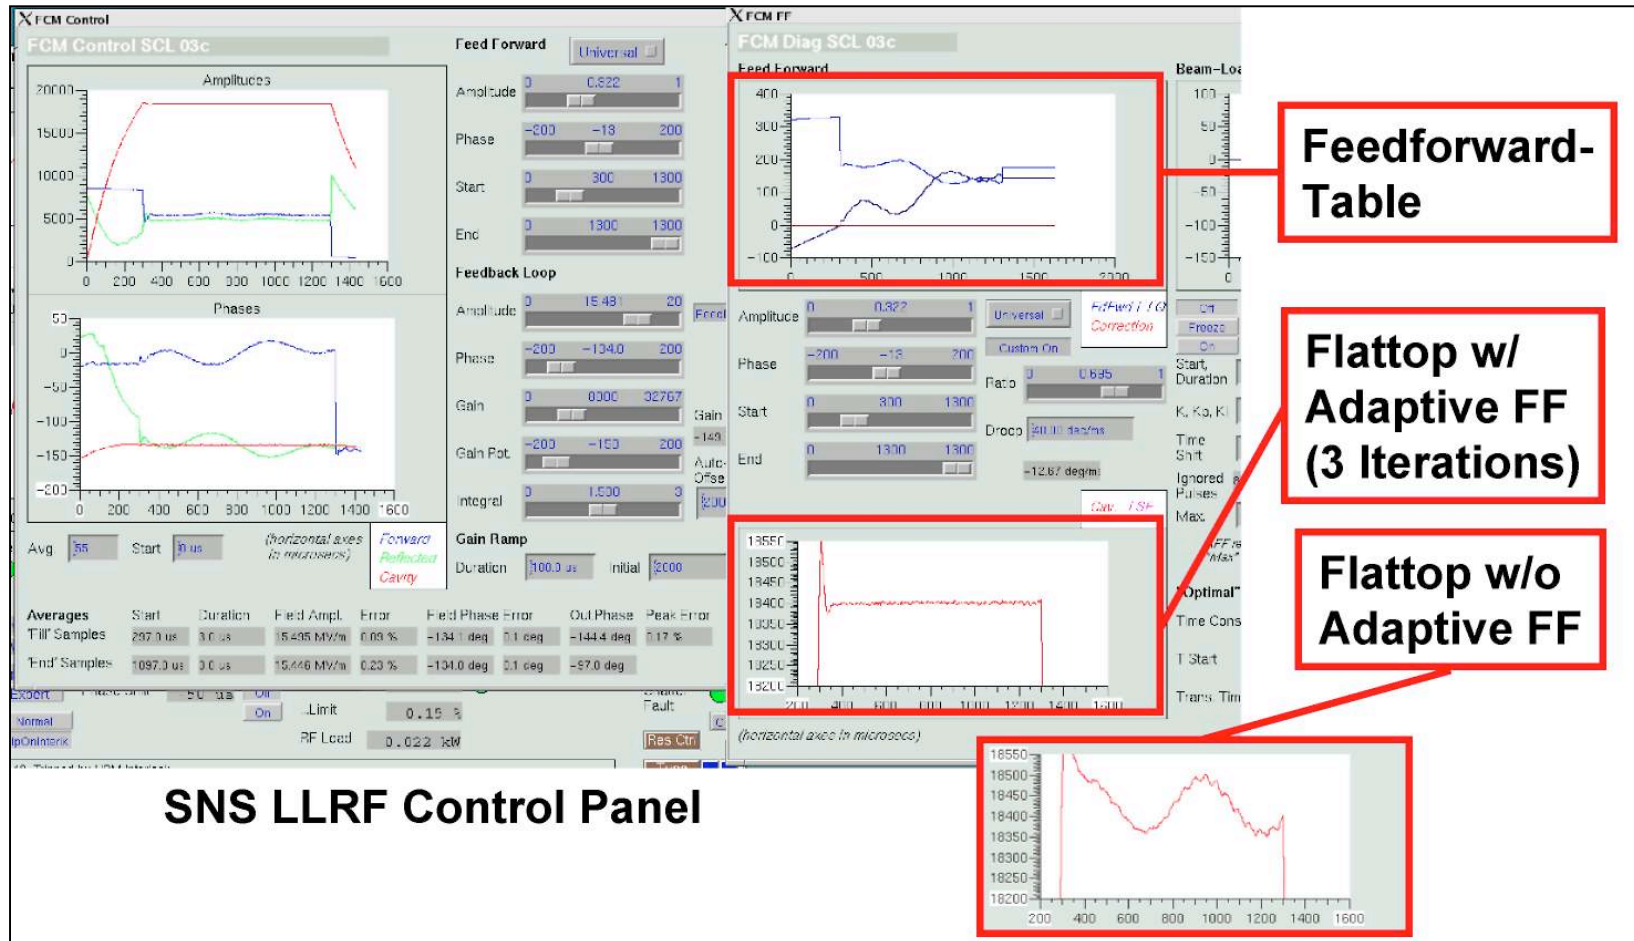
FCM Control
FCM Control SCL 03c
Amplitudes
20000
15000
10000
5000
0
0 200 400 600 800 1000 1200 1400 1600
Phases
50
0
−50
−100
−150
−200
0 200 400 600 800 1000 1200 1400 1600
Avg 55 Start 0 us
(horizontal axes in microsecs)
Forward
Reflected
Cavity
Feed Forward
Universal
Amplitude 0 0.822 1
Phase −200 −18 200
Start 0 300 1300
End 0 1300 1300
Feedback Loop
Amplitude 0 15.481 20
Phase −200 −134.0 200
Gain 0 8000 32767
Gain Pot −200 −150 200
Integral 0 1.500 3
Gain Ramp
Duration 100.0 us Initial 2000
Averages Start Duration Field Ampl. Error Field Phase Error Out Phase Peak Error
'Fill' Samples 297.0 us 3.0 us 15.495 MV/m 0.09 % −134.1 deg 0.1 deg −144.4 deg 0.17 %
'End' Samples 1097.0 us 0.0 us 15.446 MV/m 0.23 % −134.0 deg 0.1 deg −97.0 deg
Expert
Normal
IpOnInterlk
On
Limit 0.15 %
RF Load 0.022 kW
Fault
Res Ctrl
FCM FF
FCM Diag SCL 03c
Feed Forward
400
300
200
100
0
−100
0 500 1000 1500 2000
Amplitude 0 0.822 1
Phase −200 −18 200
Start 0 300 1300
End 0 1300 1300
Universal
Custom On
FdFwd FG Correction
Ratio 0 0.695 1
Droop 40.00 deg/ms
−12.67 deg/ms
Cav. FSF
13550
13500
13450
13400
13350
13300
13250
13200
200 400 600 800 1000 1200 1400 1600
(horizontal axes in microsecs)
Beam-Loa
100
50
0
−50
−100
−150
Freeze
On
Start, Duration
K, Kp, Ki
Time Shift
Ignored Pulses
Max
"Optimal"
Time Cons
T Start
Trans. Tim
Feedforward-Table
Flattop w/ Adaptive FF (3 Iterations)
Flattop w/o Adaptive FF
18550
18500
18450
18400
18350
18300
18250
18200
200 400 600 800 1000 1200 1400 1600
SNS LLRF Control Panel